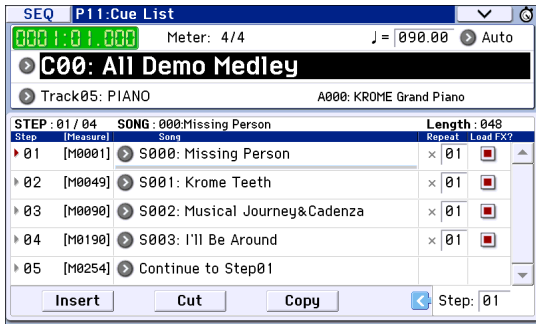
SEQ P11:Cue List

001:01.000 Meter: 4/4 ♩= 090.00 Auto

C00: All Demo Medley

Track05: PIANO A000: KROME Grand Piano

STEP : 01 / 04 SONG : 000:Missing Person Length : 048

| Step | [Measure] | Song | Repeat | Load FX? |
|---|---|---|---|---|
| 01 | [M0001] | S000: Missing Person | × 01 | |
| 02 | [M0049] | S001: Krome Teeth | × 01 | |
| 03 | [M0090] | S002: Musical Journey&Cadenza | × 01 | |
| 04 | [M0190] | S003: I'll Be Around | × 01 | |
| 05 | [M0254] | Continue to Step01 | | |

Insert Cut Copy Step: 01